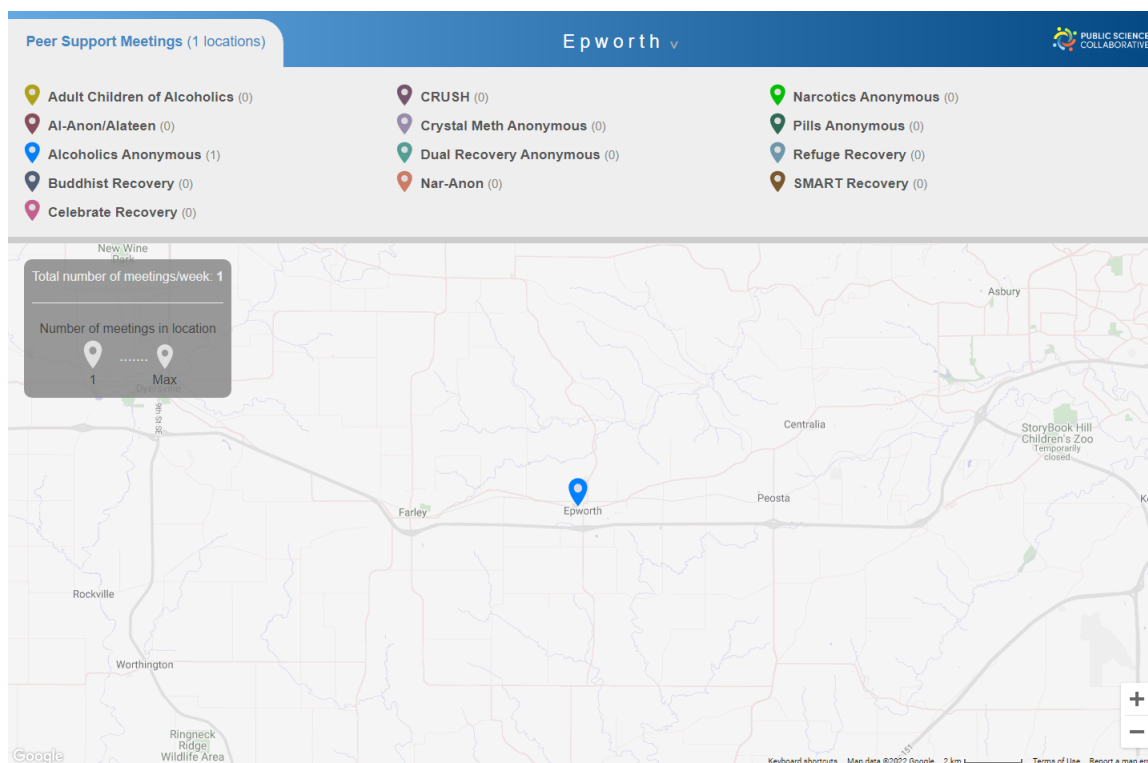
Peer Support Meetings (1 locations)

Epworth v

PUBLIC SCIENCE COLLABORATIVE

Adult Children of Alcoholics (0)
Al-Anon/Alateen (0)
Alcoholics Anonymous (1)
Buddhist Recovery (0)
Celebrate Recovery (0)

CRUSH (0)
Crystal Meth Anonymous (0)
Dual Recovery Anonymous (0)
Nar-Anon (0)

Narcotics Anonymous (0)
Pills Anonymous (0)
Refuge Recovery (0)
SMART Recovery (0)

New Wine Park

Total number of meetings/week: 1

Number of meetings in location

1 Max

Dyersville

9th St SE

Asbury

Centralia

StoryBook Hill Children's Zoo Temporarily closed

Farley

Epworth

Peosta

K

Rockville

Worthington

Ringneck Ridge Wildlife Area

+
−

Google

Keyboard shortcuts Map data ©2022 Google 2 km Terms of Use Report a map er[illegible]